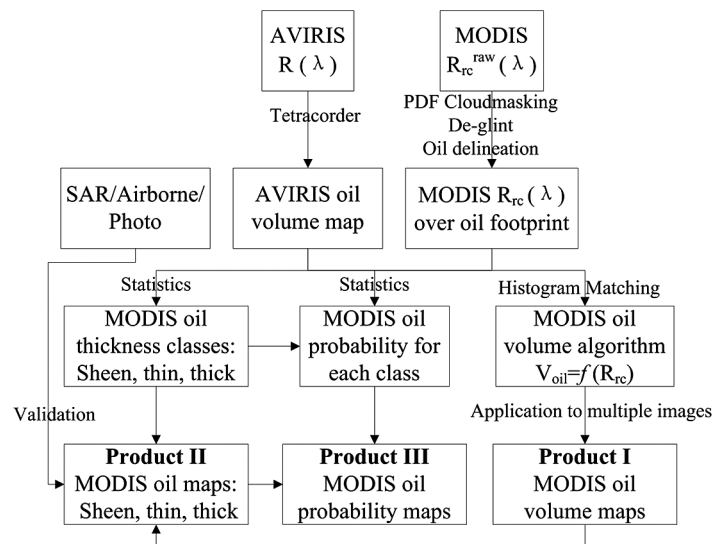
AVIRIS
R ( $\lambda$ )

MODIS
$R_{rc}^{raw}$ ( $\lambda$ )

Tetracorder

PDF Cloudmasking
De-glint
Oil delineation

SAR/Airborne/
Photo

AVIRIS oil
volume map

MODIS $R_{rc}$ ( $\lambda$ )
over oil footprint

Statistics

Statistics

Histogram Matching

MODIS oil
thickness classes:
Sheen, thin, thick

MODIS oil
probability for
each class

MODIS oil
volume algorithm
$V_{oil}=f\,(R_{rc})$

Validation

Application to multiple images

**Product II**
MODIS oil maps:
Sheen, thin, thick

**Product III**
MODIS oil
probability maps

**Product I**
MODIS oil
volume maps